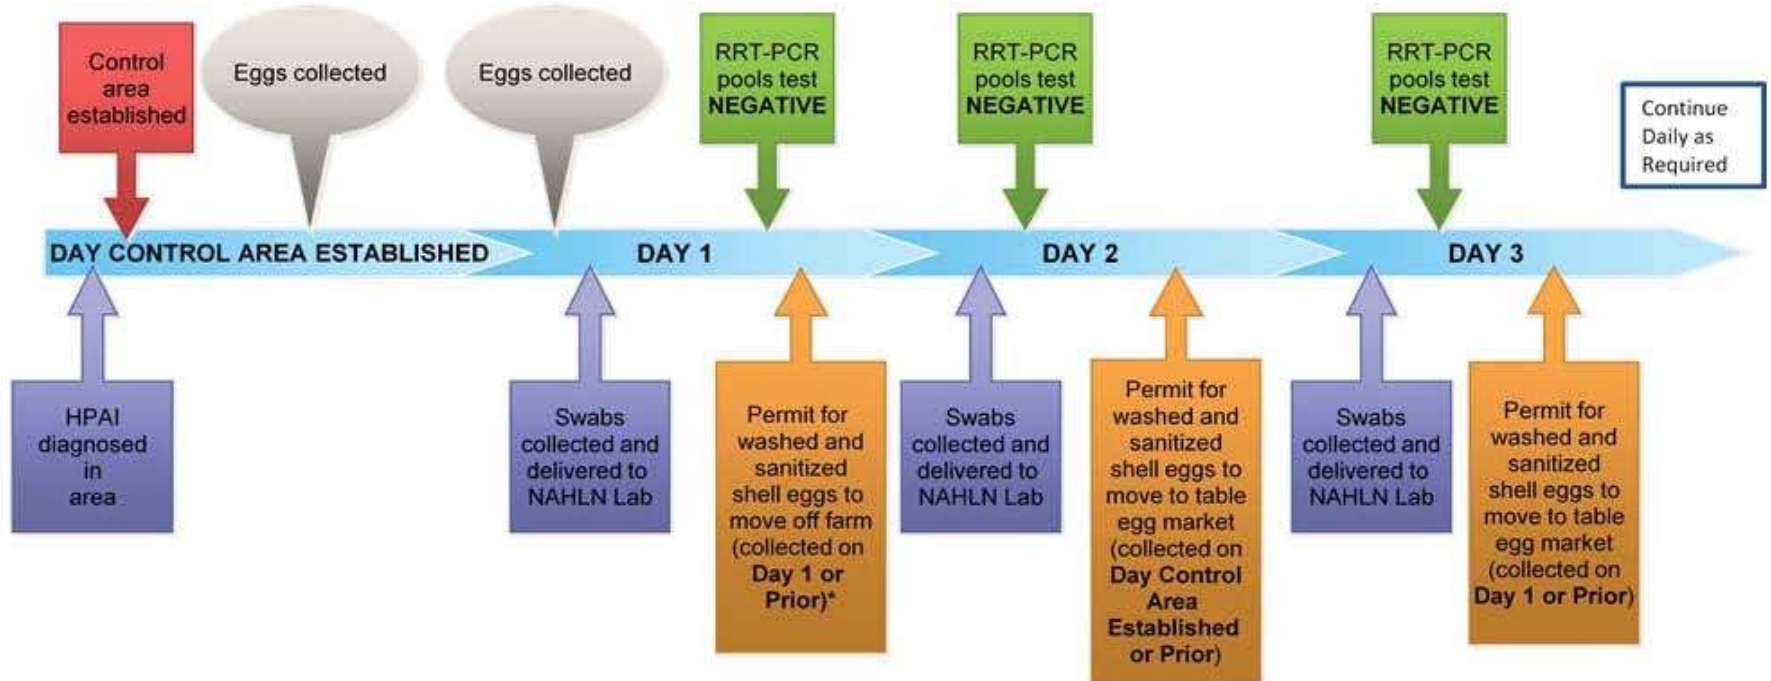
Control area established

Eggs collected

Eggs collected

RRT-PCR pools test NEGATIVE

RRT-PCR pools test NEGATIVE

RRT-PCR pools test NEGATIVE

Continue Daily as Required

DAY CONTROL AREA ESTABLISHED

DAY 1

DAY 2

DAY 3

HPAI diagnosed in area

Swabs collected and delivered to NAHLN Lab

Permit for washed and sanitized shell eggs to move off farm (collected on Day 1 or Prior)*

Swabs collected and delivered to NAHLN Lab

Permit for washed and sanitized shell eggs to move to table egg market (collected on Day Control Area Established or Prior)

Swabs collected and delivered to NAHLN Lab

Permit for washed and sanitized shell eggs to move to table egg market (collected on Day 1 or Prior)